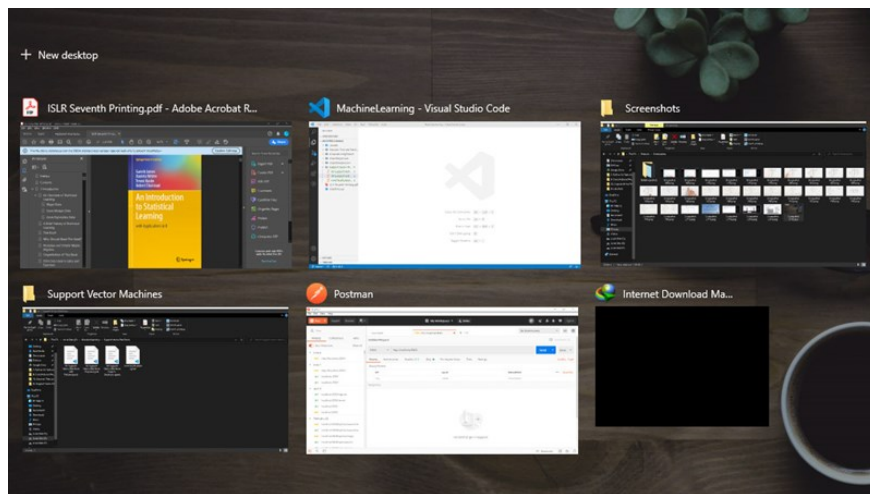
+ New desktop

ISLR Seventh Printing.pdf - Adobe Acrobat R...

An Introduction to Statistical Learning

MachineLearning - Visual Studio Code

Screenshots

Support Vector Machines

Postman

Internet Download Ma...